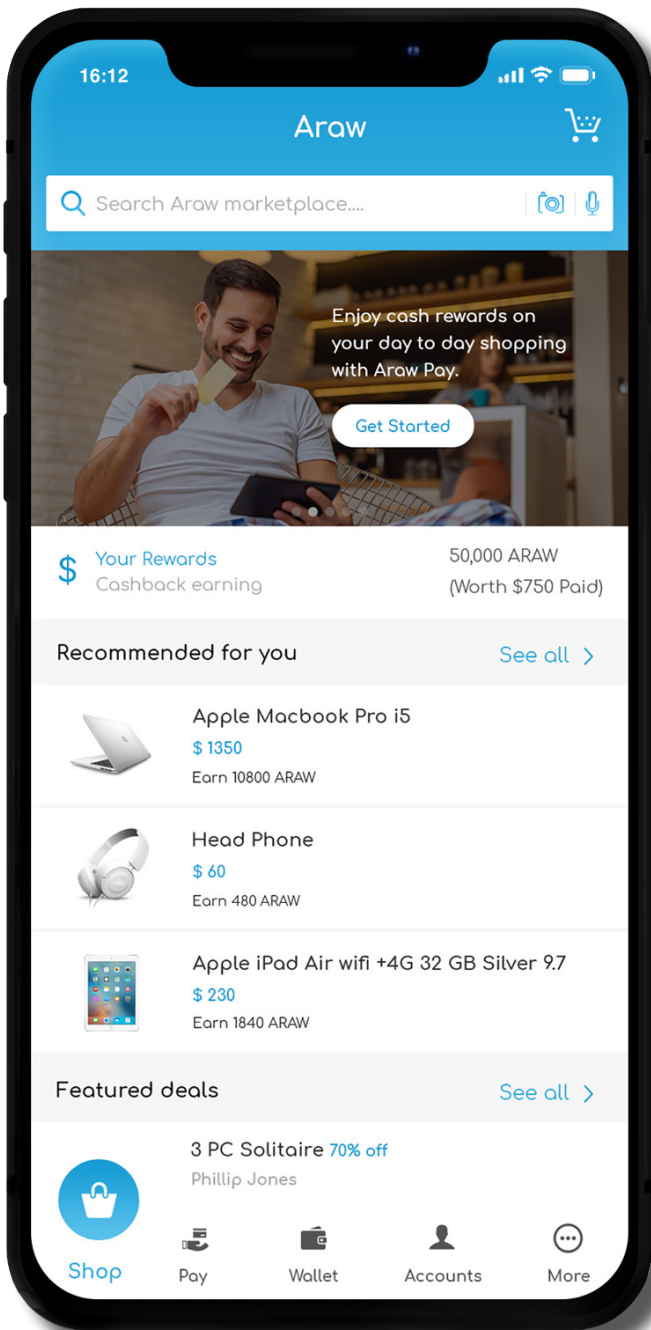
16:12

Araw

Search Araw marketplace....

Enjoy cash rewards on your day to day shopping with Araw Pay.

Get Started

$ Your Rewards
Cashback earning

50,000 ARAW
(Worth $750 Paid)

Recommended for you
See all >

Apple Macbook Pro i5
$ 1350
Earn 10800 ARAW

Head Phone
$ 60
Earn 480 ARAW

Apple iPad Air wifi +4G 32 GB Silver 9.7
$ 230
Earn 1840 ARAW

Featured deals
See all >

3 PC Solitaire 70% off
Phillip Jones

Shop
Pay
Wallet
Accounts
More